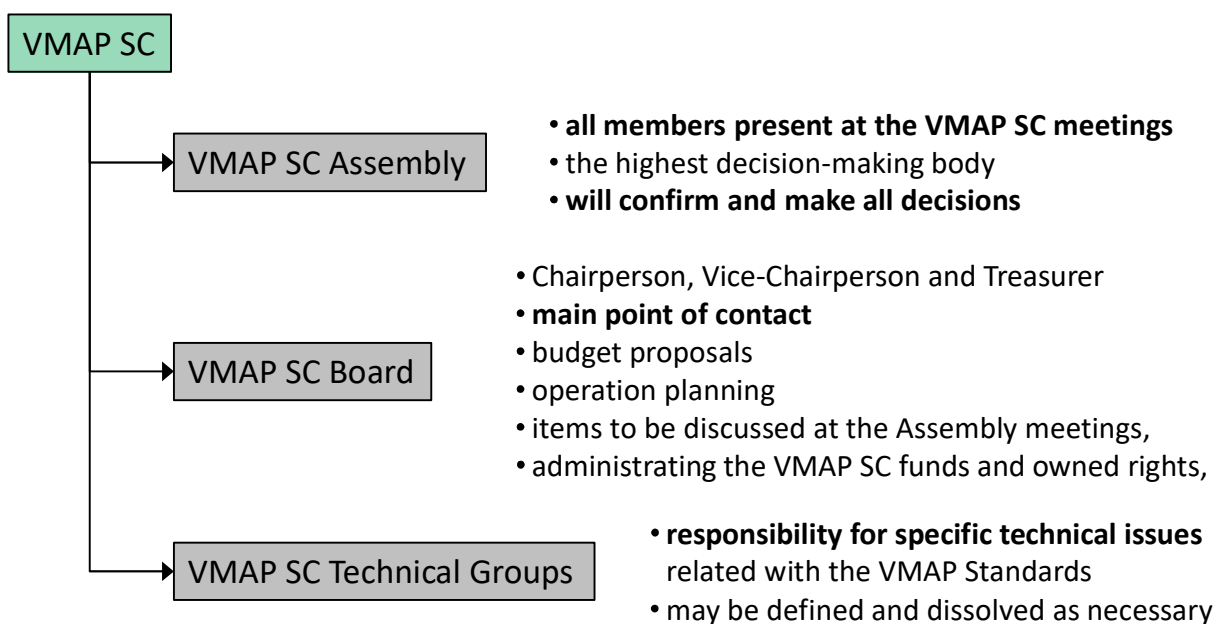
VMAP SC

VMAP SC Assembly

• **all members present at the VMAP SC meetings**
• the highest decision-making body
• **will confirm and make all decisions**

VMAP SC Board

• Chairperson, Vice-Chairperson and Treasurer
• **main point of contact**
• budget proposals
• operation planning
• items to be discussed at the Assembly meetings,
• administrating the VMAP SC funds and owned rights,

VMAP SC Technical Groups

• **responsibility for specific technical issues** related with the VMAP Standards
• may be defined and dissolved as necessary